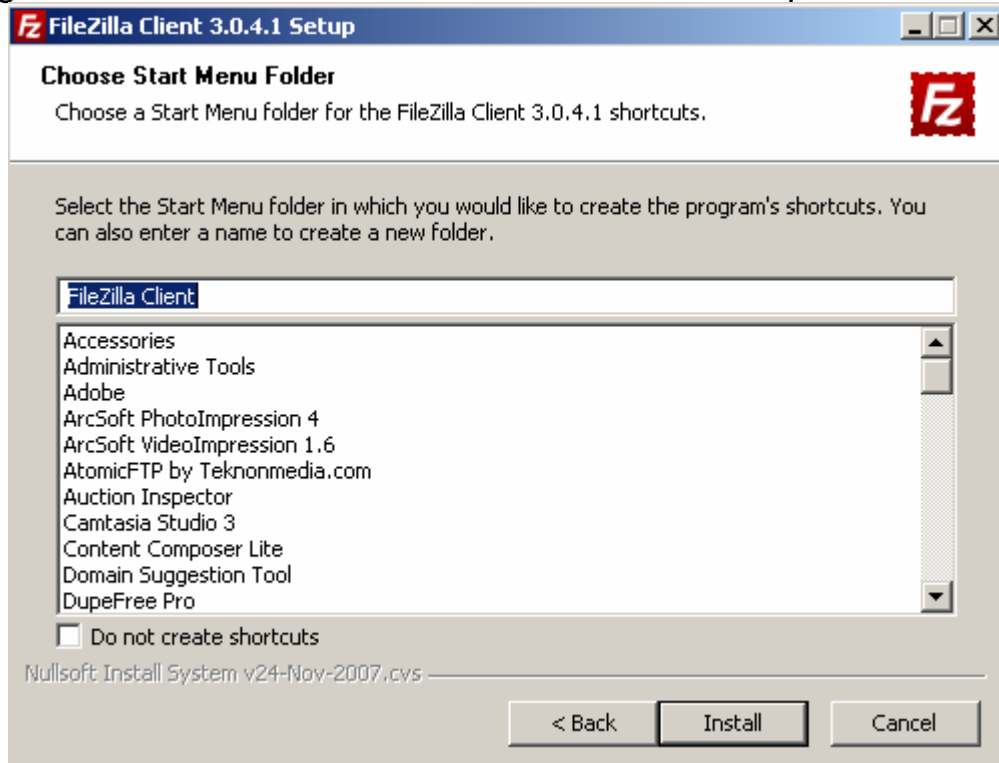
FileZilla Client 3.0.4.1 Setup

Choose Start Menu Folder
Choose a Start Menu folder for the FileZilla Client 3.0.4.1 shortcuts.

Select the Start Menu folder in which you would like to create the program's shortcuts. You can also enter a name to create a new folder.

FileZilla Client

Accessories
Administrative Tools
Adobe
ArcSoft PhotoImpression 4
ArcSoft VideoImpression 1.6
AtomicFTP by Teknonmedia.com
Auction Inspector
Camtasia Studio 3
Content Composer Lite
Domain Suggestion Tool
DupeFree Pro

Do not create shortcuts

Nullsoft Install System v24-Nov-2007.cvs

< Back
Install
Cancel